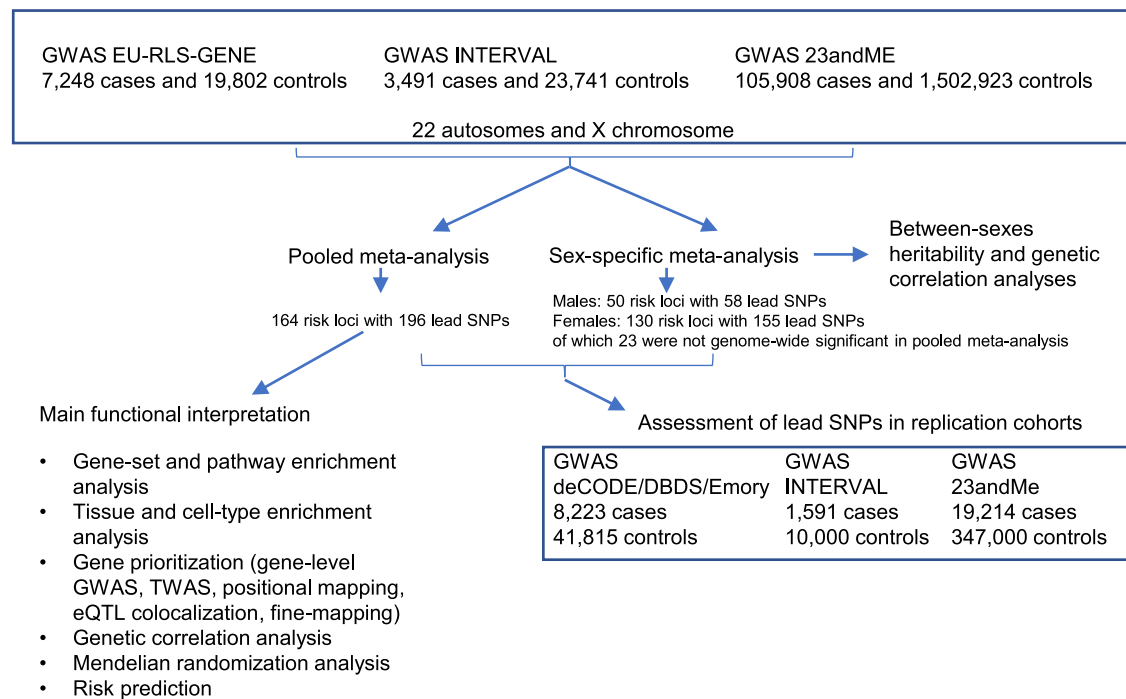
GWAS EU-RLS-GENE
7,248 cases and 19,802 controls

GWAS INTERVAL
3,491 cases and 23,741 controls

GWAS 23andME
105,908 cases and 1,502,923 controls

22 autosomes and X chromosome

Pooled meta-analysis

Sex-specific meta-analysis

Between-sexes heritability and genetic correlation analyses

164 risk loci with 196 lead SNPs

Males: 50 risk loci with 58 lead SNPs
Females: 130 risk loci with 155 lead SNPs
of which 23 were not genome-wide significant in pooled meta-analysis

Main functional interpretation

• Gene-set and pathway enrichment analysis
• Tissue and cell-type enrichment analysis
• Gene prioritization (gene-level GWAS, TWAS, positional mapping, eQTL colocalization, fine-mapping)
• Genetic correlation analysis
• Mendelian randomization analysis
• Risk prediction

Assessment of lead SNPs in replication cohorts

| GWAS deCODE/DBDS/Emory | GWAS INTERVAL | GWAS 23andMe |
|---|---|---|
| 8,223 cases | 1,591 cases | 19,214 cases |
| 41,815 controls | 10,000 controls | 347,000 controls |